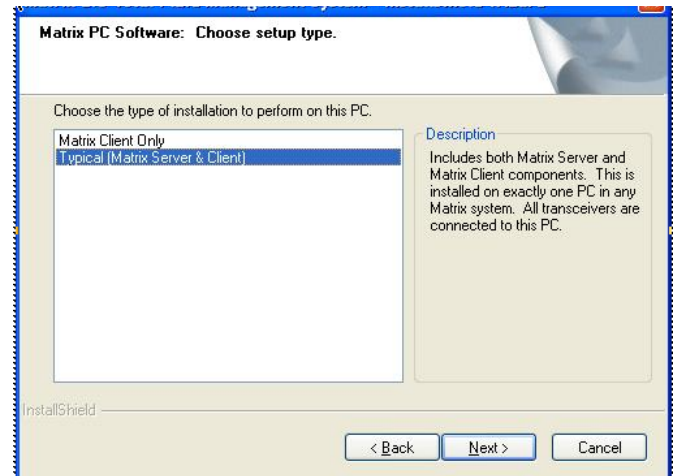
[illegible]

Matrix PC Software: Choose setup type.

Choose the type of installation to perform on this PC.

Matrix Client Only
Typical (Matrix Server & Client)

Description
Includes both Matrix Server and Matrix Client components. This is installed on exactly one PC in any Matrix system. All transceivers are connected to this PC.

InstallShield

< Back
Next >
Cancel